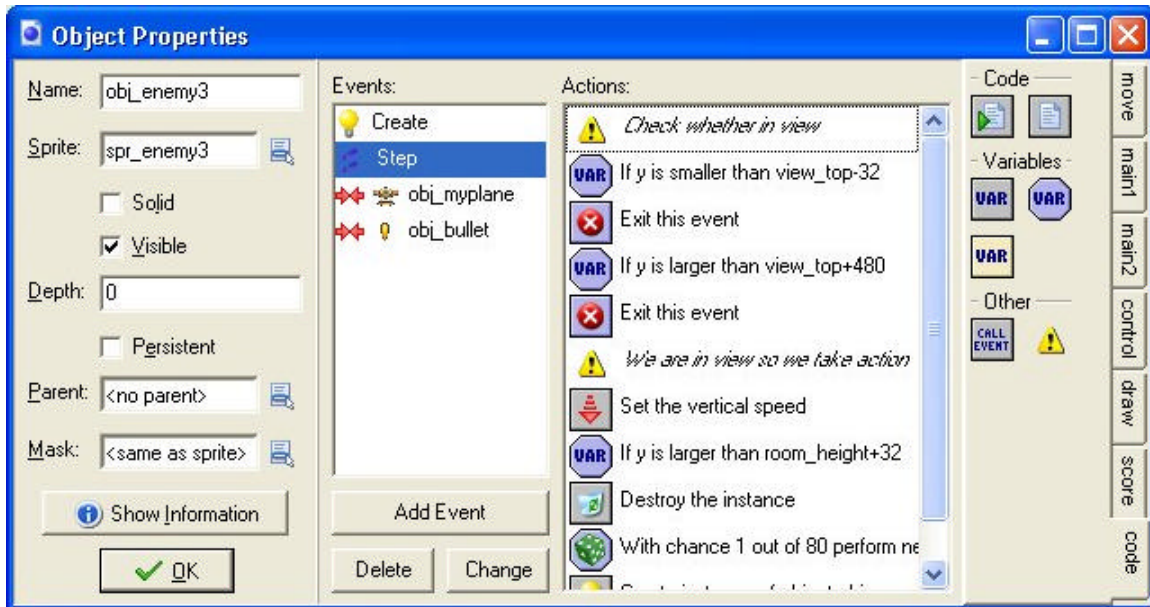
Object Properties

Name: obj_enemy3
Sprite: spr_enemy3
Solid
Visible
Depth: 0
Persistent
Parent: <no parent>
Mask: <same as sprite>
Show Information
OK

Events:
Create
Step
obj_myplane
obj_bullet
Add Event
Delete
Change

Actions:
Check whether in view
If y is smaller than view_top-32
Exit this event
If y is larger than view_top+480
Exit this event
We are in view so we take action
Set the vertical speed
If y is larger than room_height+32
Destroy the instance
With chance 1 out of 80 perform ne
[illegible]

Code
Variables
VAR
VAR
VAR
Other
CALL EVENT

move
main1
main2
control
draw
score
code